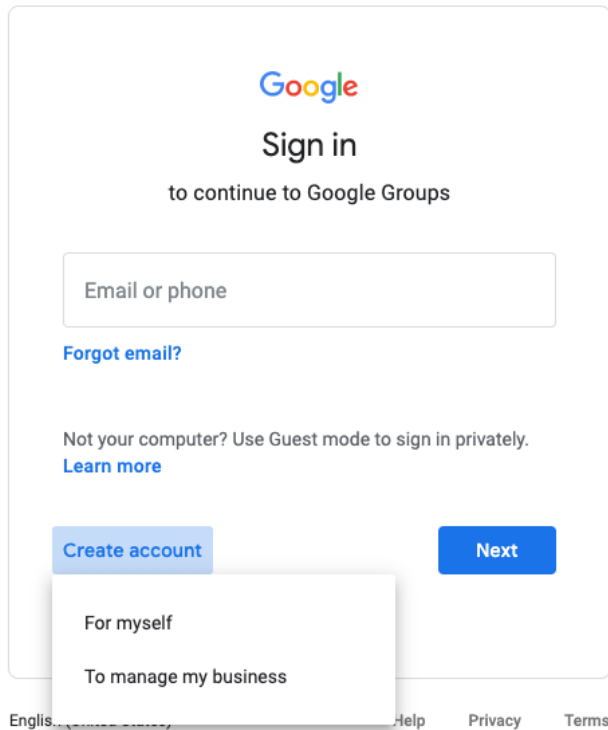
Google

Sign in

to continue to Google Groups

Email or phone

Forgot email?

Not your computer? Use Guest mode to sign in privately.
Learn more

Create account

Next

For myself

To manage my business

Englis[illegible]

Help Privacy Terms